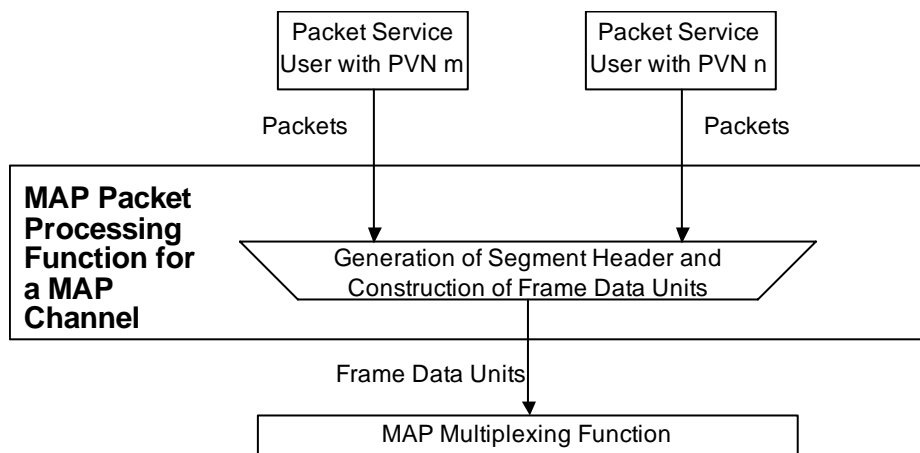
Packet Service User with PVN m

Packet Service User with PVN n

Packets

Packets

MAP Packet Processing Function for a MAP Channel

Generation of Segment Header and Construction of Frame Data Units

Frame Data Units

MAP Multiplexing Function